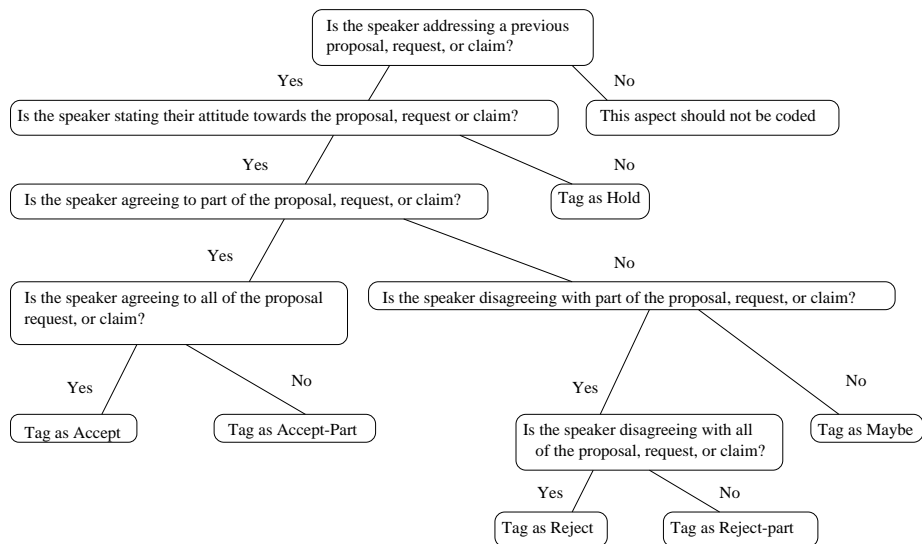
Is the speaker addressing a previous proposal, request, or claim?

Yes

No

Is the speaker stating their attitude towards the proposal, request or claim?

This aspect should not be coded

Yes

No

Is the speaker agreeing to part of the proposal, request, or claim?

Tag as Hold

Yes

No

Is the speaker agreeing to all of the proposal request, or claim?

Is the speaker disagreeing with part of the proposal, request, or claim?

Yes

No

Tag as Accept

Tag as Accept-Part

Yes

No

Is the speaker disagreeing with all of the proposal, request, or claim?

Tag as Maybe

Yes

No

Tag as Reject

Tag as Reject-part